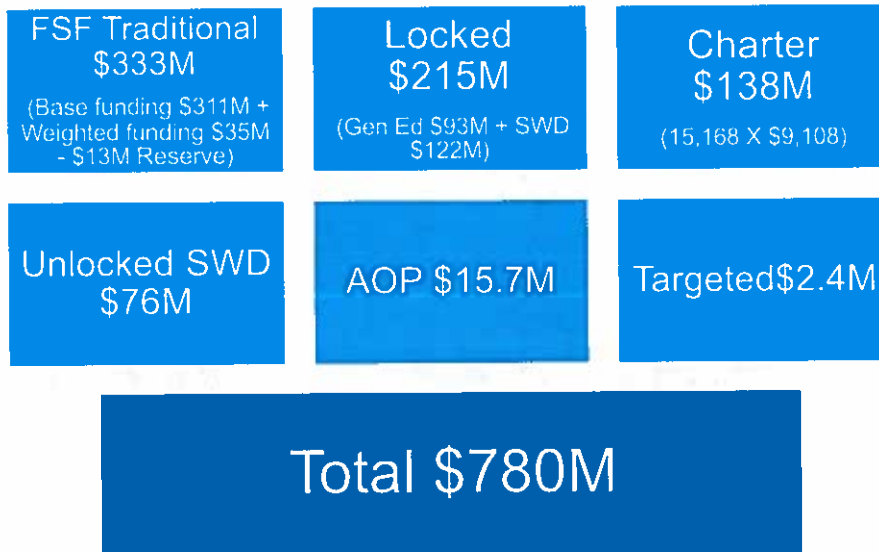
FSF Traditional
$333M
(Base funding $311M + Weighted funding $35M - $13M Reserve)

Locked
$215M
(Gen Ed $93M + SWD $122M)

Charter
$138M
(15,168 X $9,108)

Unlocked SWD
$76M

AOP $15.7M

Targeted$2.4M

Total $780M